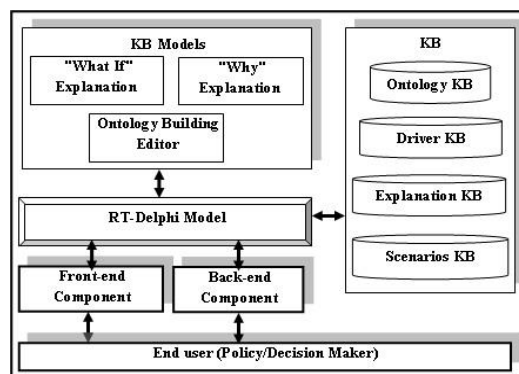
KB Models

"What If" Explanation

"Why" Explanation

Ontology Building Editor

KB

Ontology KB

Driver KB

Explanation KB

Scenarios KB

RT-Delphi Model

Front-end Component

Back-end Component

End user (Policy/Decision Maker)